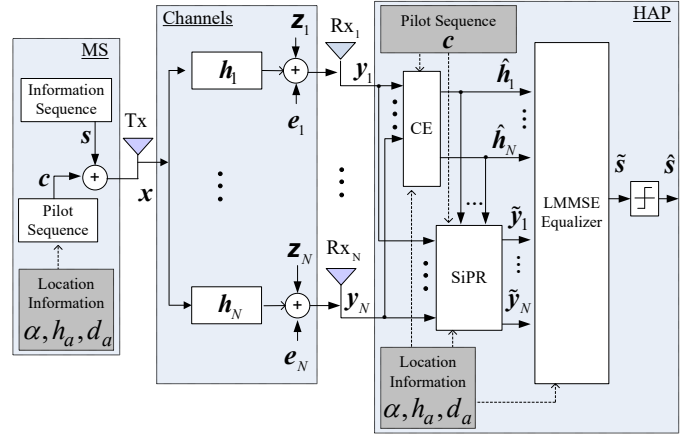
MS

Information Sequence

$\boldsymbol{s}$

$\boldsymbol{c}$

+

Pilot Sequence

Location Information

$\alpha, h_a, d_a$

Tx

$\boldsymbol{x}$

Channels

$\boldsymbol{h}_1$

$\boldsymbol{z}_1$

+

$\boldsymbol{e}_1$

$\boldsymbol{h}_N$

$\boldsymbol{z}_N$

+

$\boldsymbol{e}_N$

$\mathrm{Rx}_1$

$\boldsymbol{y}_1$

$\mathrm{Rx}_N$

$\boldsymbol{y}_N$

HAP

Pilot Sequence

$\boldsymbol{c}$

CE

$\hat{\boldsymbol{h}}_1$

$\hat{\boldsymbol{h}}_N$

SiPR

$\tilde{\boldsymbol{y}}_1$

$\tilde{\boldsymbol{y}}_N$

LMMSE Equalizer

$\tilde{\boldsymbol{s}}$

$\hat{\boldsymbol{s}}$

Location Information

$\alpha, h_a, d_a$